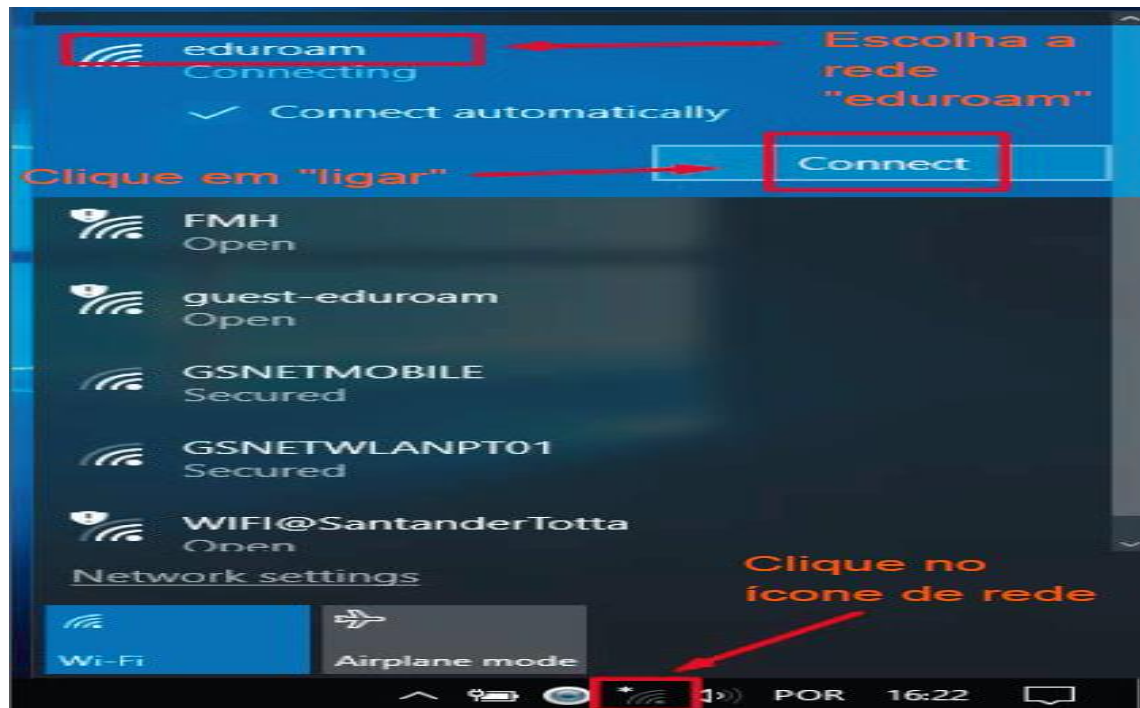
eduroam
Connecting

Escolha a rede "eduroam"

Connect automatically

Clique em "ligar"

Connect

FMH
Open

guest-eduroam
Open

GSNETMOBILE
Secured

GSNETWLANPT01
Secured

WIFI@SantanderTotta
Open

Network settings

Clique no ícone de rede

Wi-Fi

Airplane mode

POR 16:22